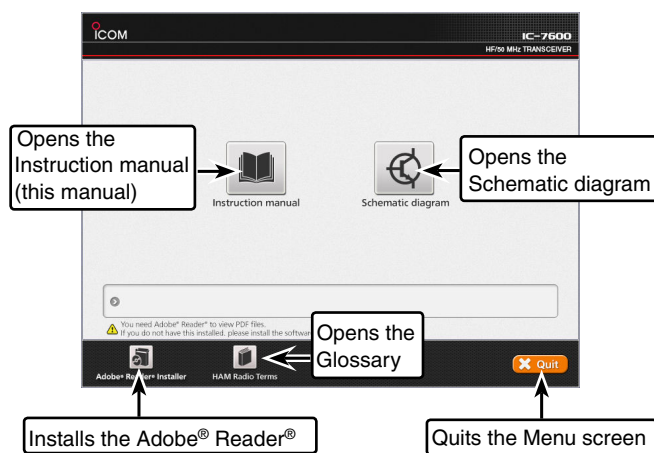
ICOM

IC-7600
HF/50 MHz TRANSCEIVER

Opens the Instruction manual (this manual)

Instruction manual

Schematic diagram

Opens the Schematic diagram

You need Adobe® Reader® to view PDF files.
If you do not have this installed, please install the softwa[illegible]

Opens the Glossary

Adobe® Re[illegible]er® Installer

HAM Radio Terms

Quit

Installs the Adobe® Reader®

Quits the Menu screen